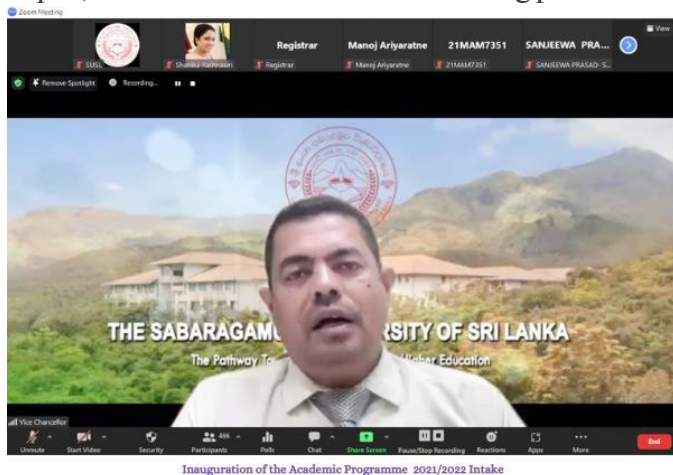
Zoom Meeting

View

SUSL

Shanika Rathnasiri

Registrar

Registrar

Manoj Ariyaratne

Manoj Ariyaratne

21MAM7351

21MAM7351

SANJEEWA PRA...

SANJEEWA PRASAD- S...

Remove Spotlight

Recording...

THE SABARAGAM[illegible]SITY OF SRI LANKA

The Pathway To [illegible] Higher Education

Vice Chancellor

Unmute

Start Video

Security

466

Participants

Polls

Chat

Share Screen

Pause/Stop Recording

Reactions

Apps

More

End

Inauguration of the Academic Programme 2021/2022 Intake